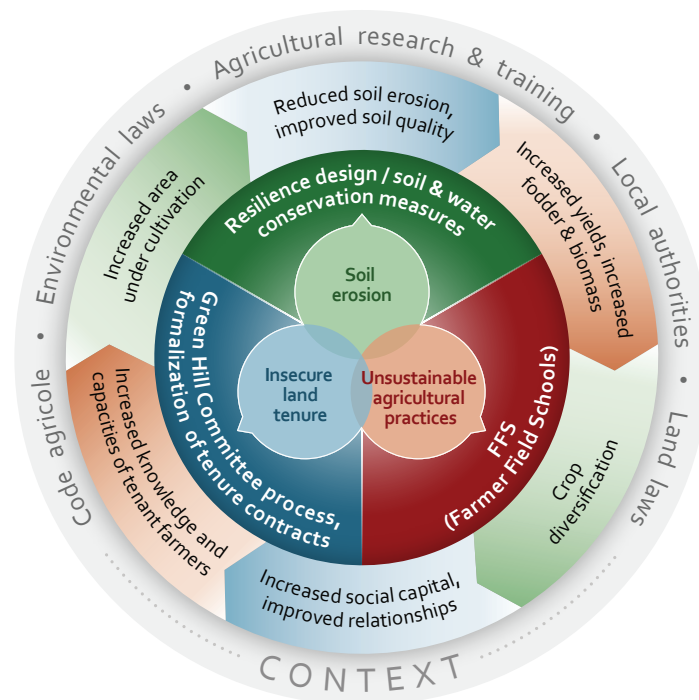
Agricultural research & training • Local authorities • Land laws • Code agricole • Environmental laws •

Reduced soil erosion, improved soil quality

Increased yields, increased fodder & biomass

Crop diversification

Increased social capital, improved relationships

Increased knowledge and capacities of tenant farmers

Increased area under cultivation

Resilience design / soil & water conservation measures

FFS (Farmer Field Schools)

Green Hill Committee process, formalization of tenure contracts

Soil erosion

Insecure land tenure

Unsustainable agricultural practices

CONTEXT